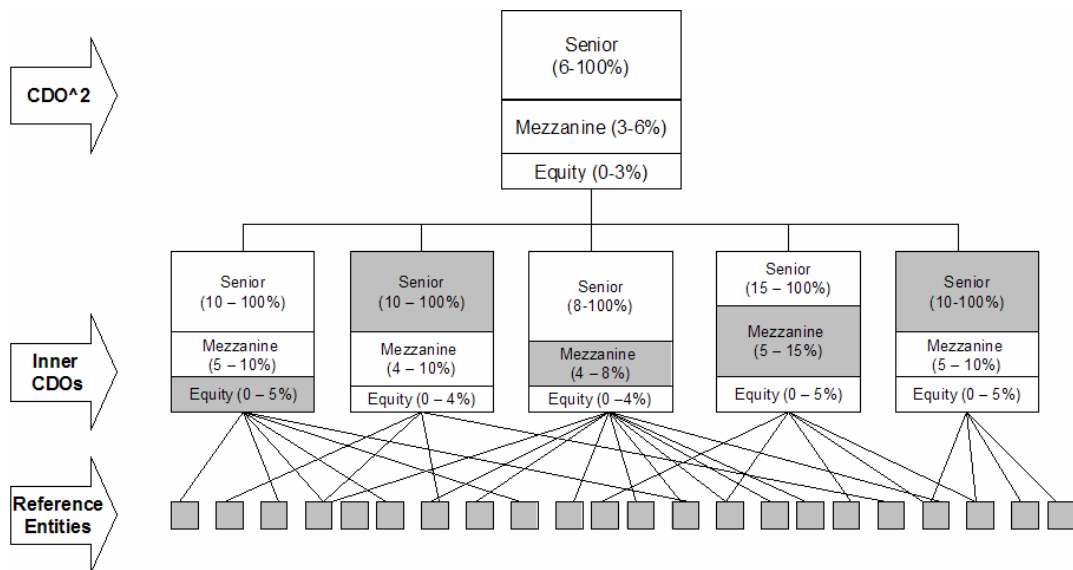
CDO^2

Senior (6-100%)

Mezzanine (3-6%)

Equity (0-3%)

Inner CDOs

Senior (10 – 100%)

Mezzanine (5 – 10%)

Equity (0 – 5%)

Senior (10 – 100%)

Mezzanine (4 – 10%)

Equity (0 – 4%)

Senior (8-100%)

Mezzanine (4 – 8%)

Equity (0 –4%)

Senior (15 – 100%)

Mezzanine (5 – 15%)

Equity (0 – 5%)

Senior (10-100%)

Mezzanine (5 – 10%)

Equity (0 – 5%)

Reference Entities